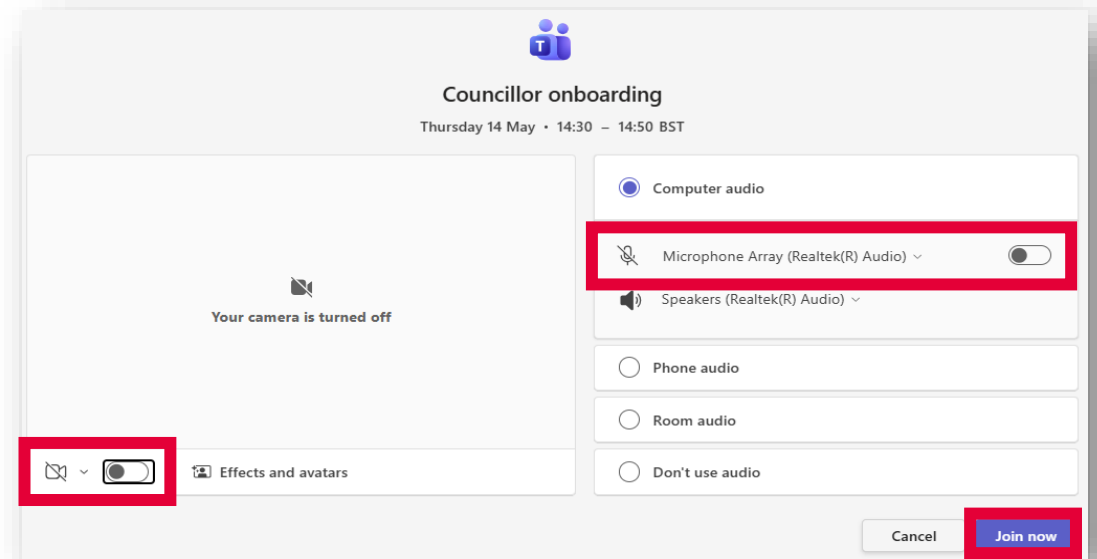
Councillor onboarding

Thursday 14 May • 14:30 – 14:50 BST

Your camera is turned off

Effects and avatars

Computer audio

Microphone Array (Realtek(R) Audio)

Speakers (Realtek(R) Audio)

Phone audio

Room audio

Don't use audio

Cancel

Join now